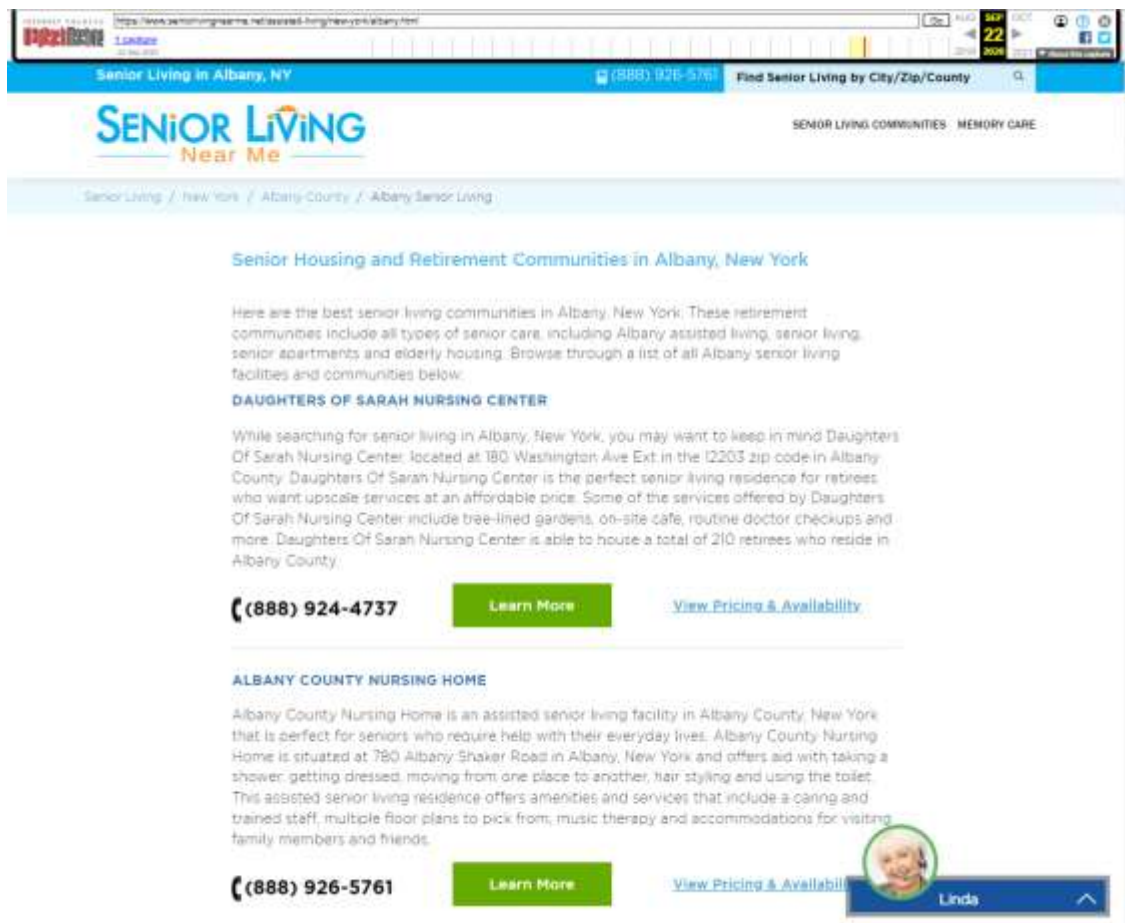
INTERNET ARCHIVE WaybackMachine https://www.seniorlivingnearme.net/assisted-living/new-york/albany.html Go AUG SEP OCT 22 2019 2020 2021 1 capture 22 Sep 2020 About this capture

Senior Living in Albany, NY (888) 926-5761 Find Senior Living by City/Zip/County

SENIOR LIVING Near Me

SENIOR LIVING COMMUNITIES MEMORY CARE

Senior Living / New York / Albany County / Albany Senior Living

Senior Housing and Retirement Communities in Albany, New York

Here are the best senior living communities in Albany, New York. These retirement communities include all types of senior care, including Albany assisted living, senior living, senior apartments and elderly housing. Browse through a list of all Albany senior living facilities and communities below.

DAUGHTERS OF SARAH NURSING CENTER

While searching for senior living in Albany, New York, you may want to keep in mind Daughters Of Sarah Nursing Center, located at 180 Washington Ave Ext in the 12203 zip code in Albany County. Daughters Of Sarah Nursing Center is the perfect senior living residence for retirees who want upscale services at an affordable price. Some of the services offered by Daughters Of Sarah Nursing Center include tree-lined gardens, on-site cafe, routine doctor checkups and more. Daughters Of Sarah Nursing Center is able to house a total of 210 retirees who reside in Albany County.

(888) 924-4737 Learn More View Pricing & Availability

ALBANY COUNTY NURSING HOME

Albany County Nursing Home is an assisted senior living facility in Albany County, New York that is perfect for seniors who require help with their everyday lives. Albany County Nursing Home is situated at 780 Albany Shaker Road in Albany, New York and offers aid with taking a shower, getting dressed, moving from one place to another, hair styling and using the toilet. This assisted senior living residence offers amenities and services that include a caring and trained staff, multiple floor plans to pick from, music therapy and accommodations for visiting family members and friends.

(888) 926-5761 Learn More View Pricing & Availabi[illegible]

Linda